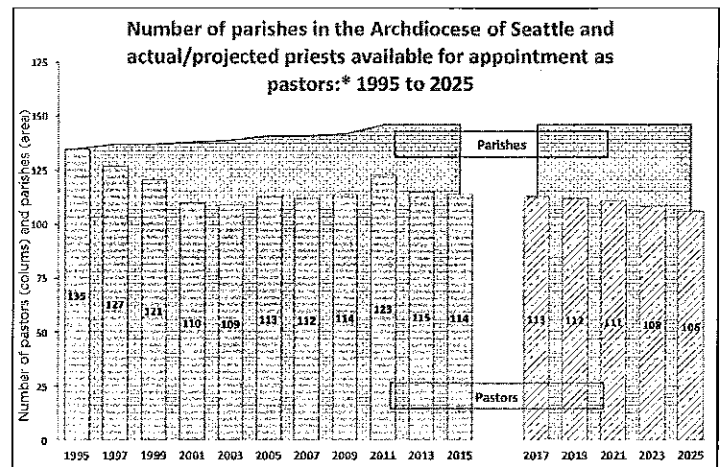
Number of parishes in the Archdiocese of Seattle and actual/projected priests available for appointment as pastors:* 1995 to 2025

175
150
125
100
75
50
25
0

Number of pastors (colums) and parishes (area)

Parishes

135
127
121
110
109
113
112
114
123
115
114
113
112
111
108
106

Pastors

1995
1997
1999
2001
2003
2005
2007
2009
2011
2013
2015
2017
2019
2021
2023
2025